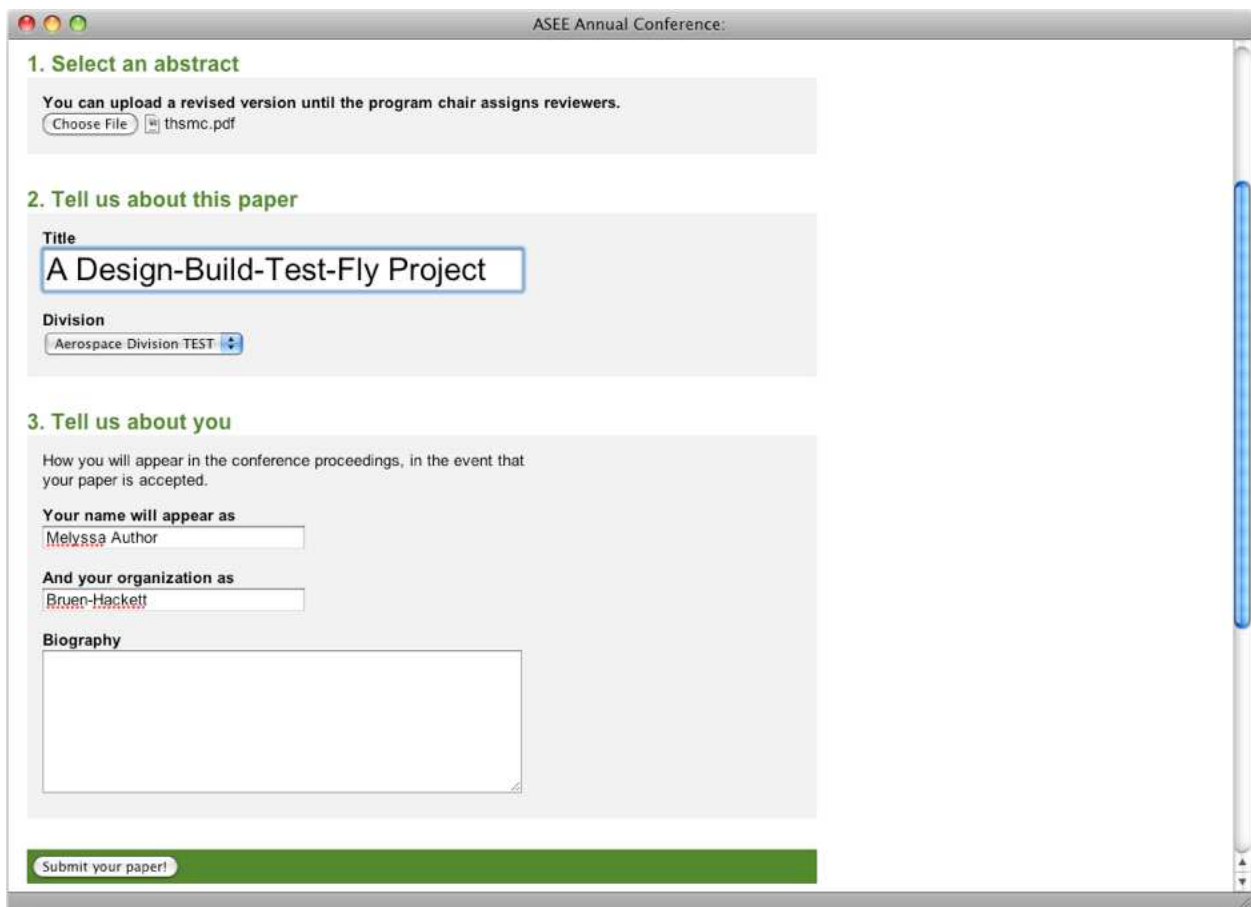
ASEE Annual Conference:

1. Select an abstract

You can upload a revised version until the program chair assigns reviewers.

Choose File thsmc.pdf

2. Tell us about this paper

Title

A Design-Build-Test-Fly Project

Division

Aerospace Division TEST

3. Tell us about you

How you will appear in the conference proceedings, in the event that your paper is accepted.

Your name will appear as

Melyssa Author

And your organization as

Bruen-Hackett

Biography

Submit your paper!